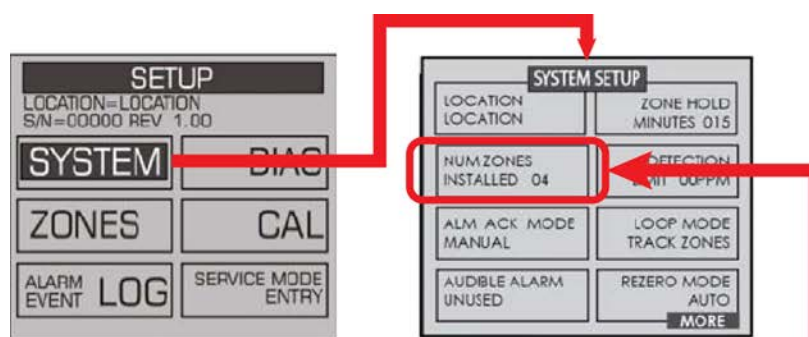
SETUP
LOCATION=LOCATION
S/N=00000 REV 1.00

SYSTEM
DIAG
ZONES
CAL
ALARM EVENT LOG
SERVICE MODE ENTRY

SYSTEM SETUP
LOCATION LOCATION
ZONE HOLD MINUTES 015
NUM ZONES INSTALLED 04
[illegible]DETECTION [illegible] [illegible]PPM
ALM ACK MODE MANUAL
LOOP MODE TRACK ZONES
AUDIBLE ALARM UNUSED
REZERO MODE AUTO
MORE